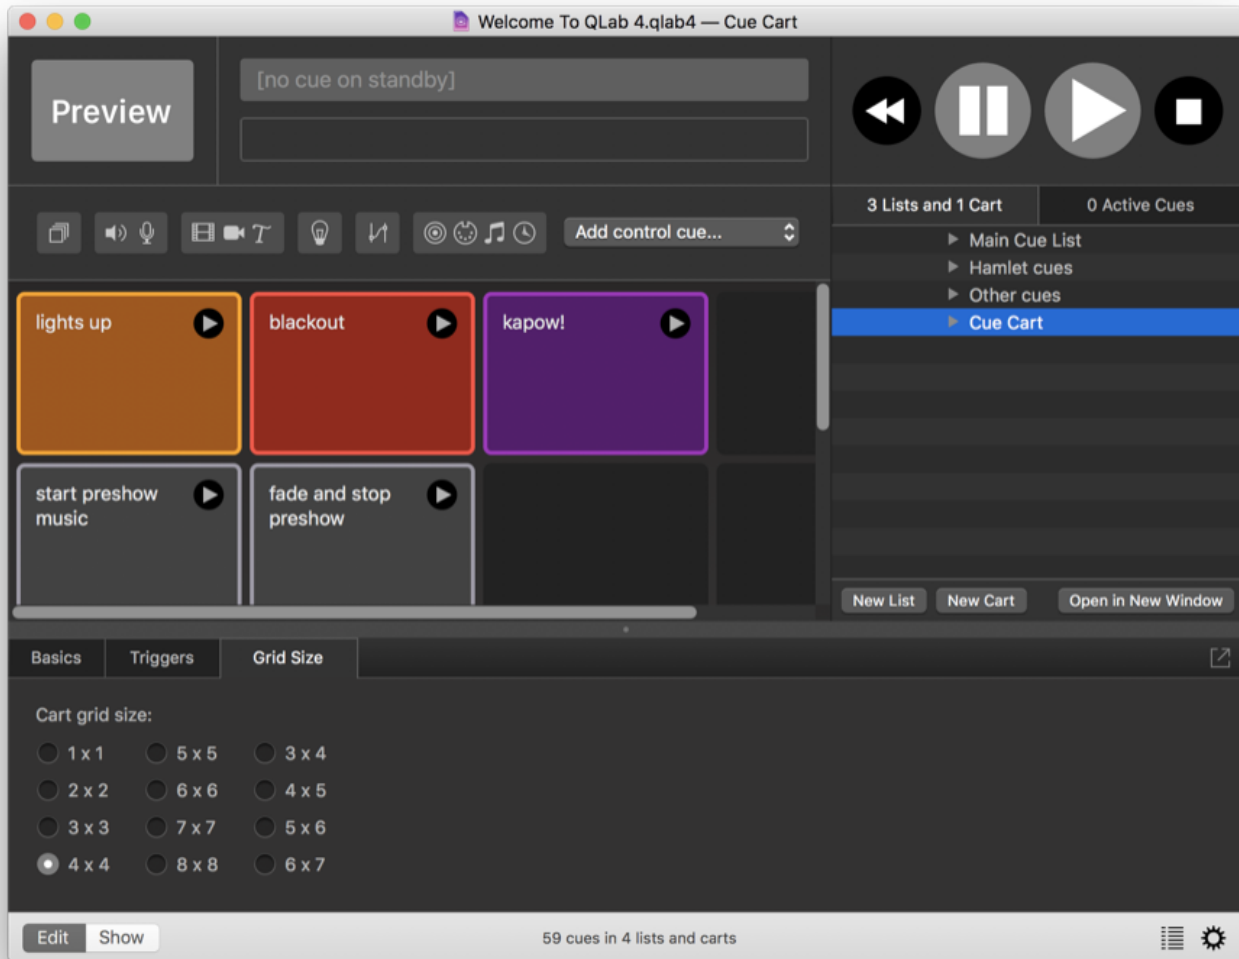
Welcome To QLab 4.qlab4 — Cue Cart

Preview

[no cue on standby]

Add control cue...

3 Lists and 1 Cart

0 Active Cues

Main Cue List

Hamlet cues

Other cues

Cue Cart

lights up

blackout

kapow!

start preshow music

fade and stop preshow

New List

New Cart

Open in New Window

Basics

Triggers

Grid Size

Cart grid size:

1 x 1

5 x 5

3 x 4

2 x 2

6 x 6

4 x 5

3 x 3

7 x 7

5 x 6

4 x 4

8 x 8

6 x 7

Edit

Show

59 cues in 4 lists and carts